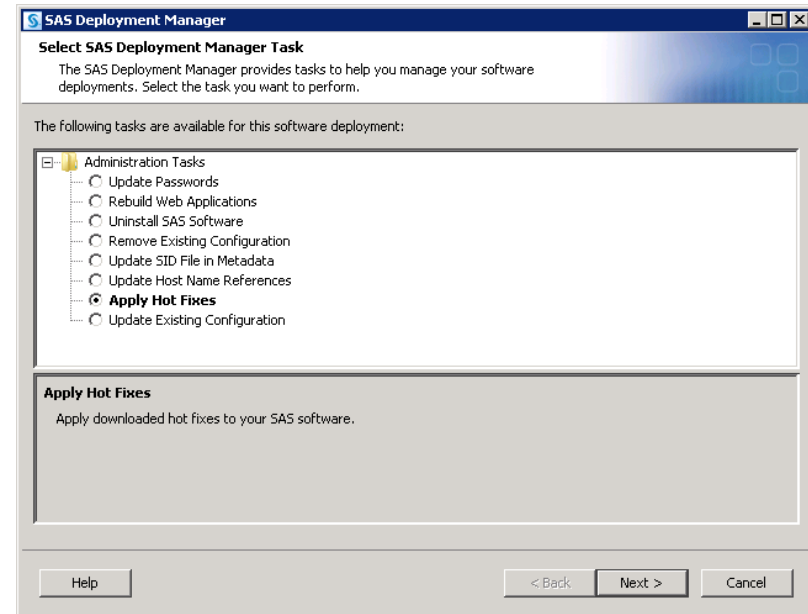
SAS Deployment Manager

Select SAS Deployment Manager Task

The SAS Deployment Manager provides tasks to help you manage your software deployments. Select the task you want to perform.

The following tasks are available for this software deployment:

Administration Tasks
Update Passwords
Rebuild Web Applications
Uninstall SAS Software
Remove Existing Configuration
Update SID File in Metadata
Update Host Name References
Apply Hot Fixes
Update Existing Configuration

Apply Hot Fixes

Apply downloaded hot fixes to your SAS software.

Help

< Back

Next >

Cancel